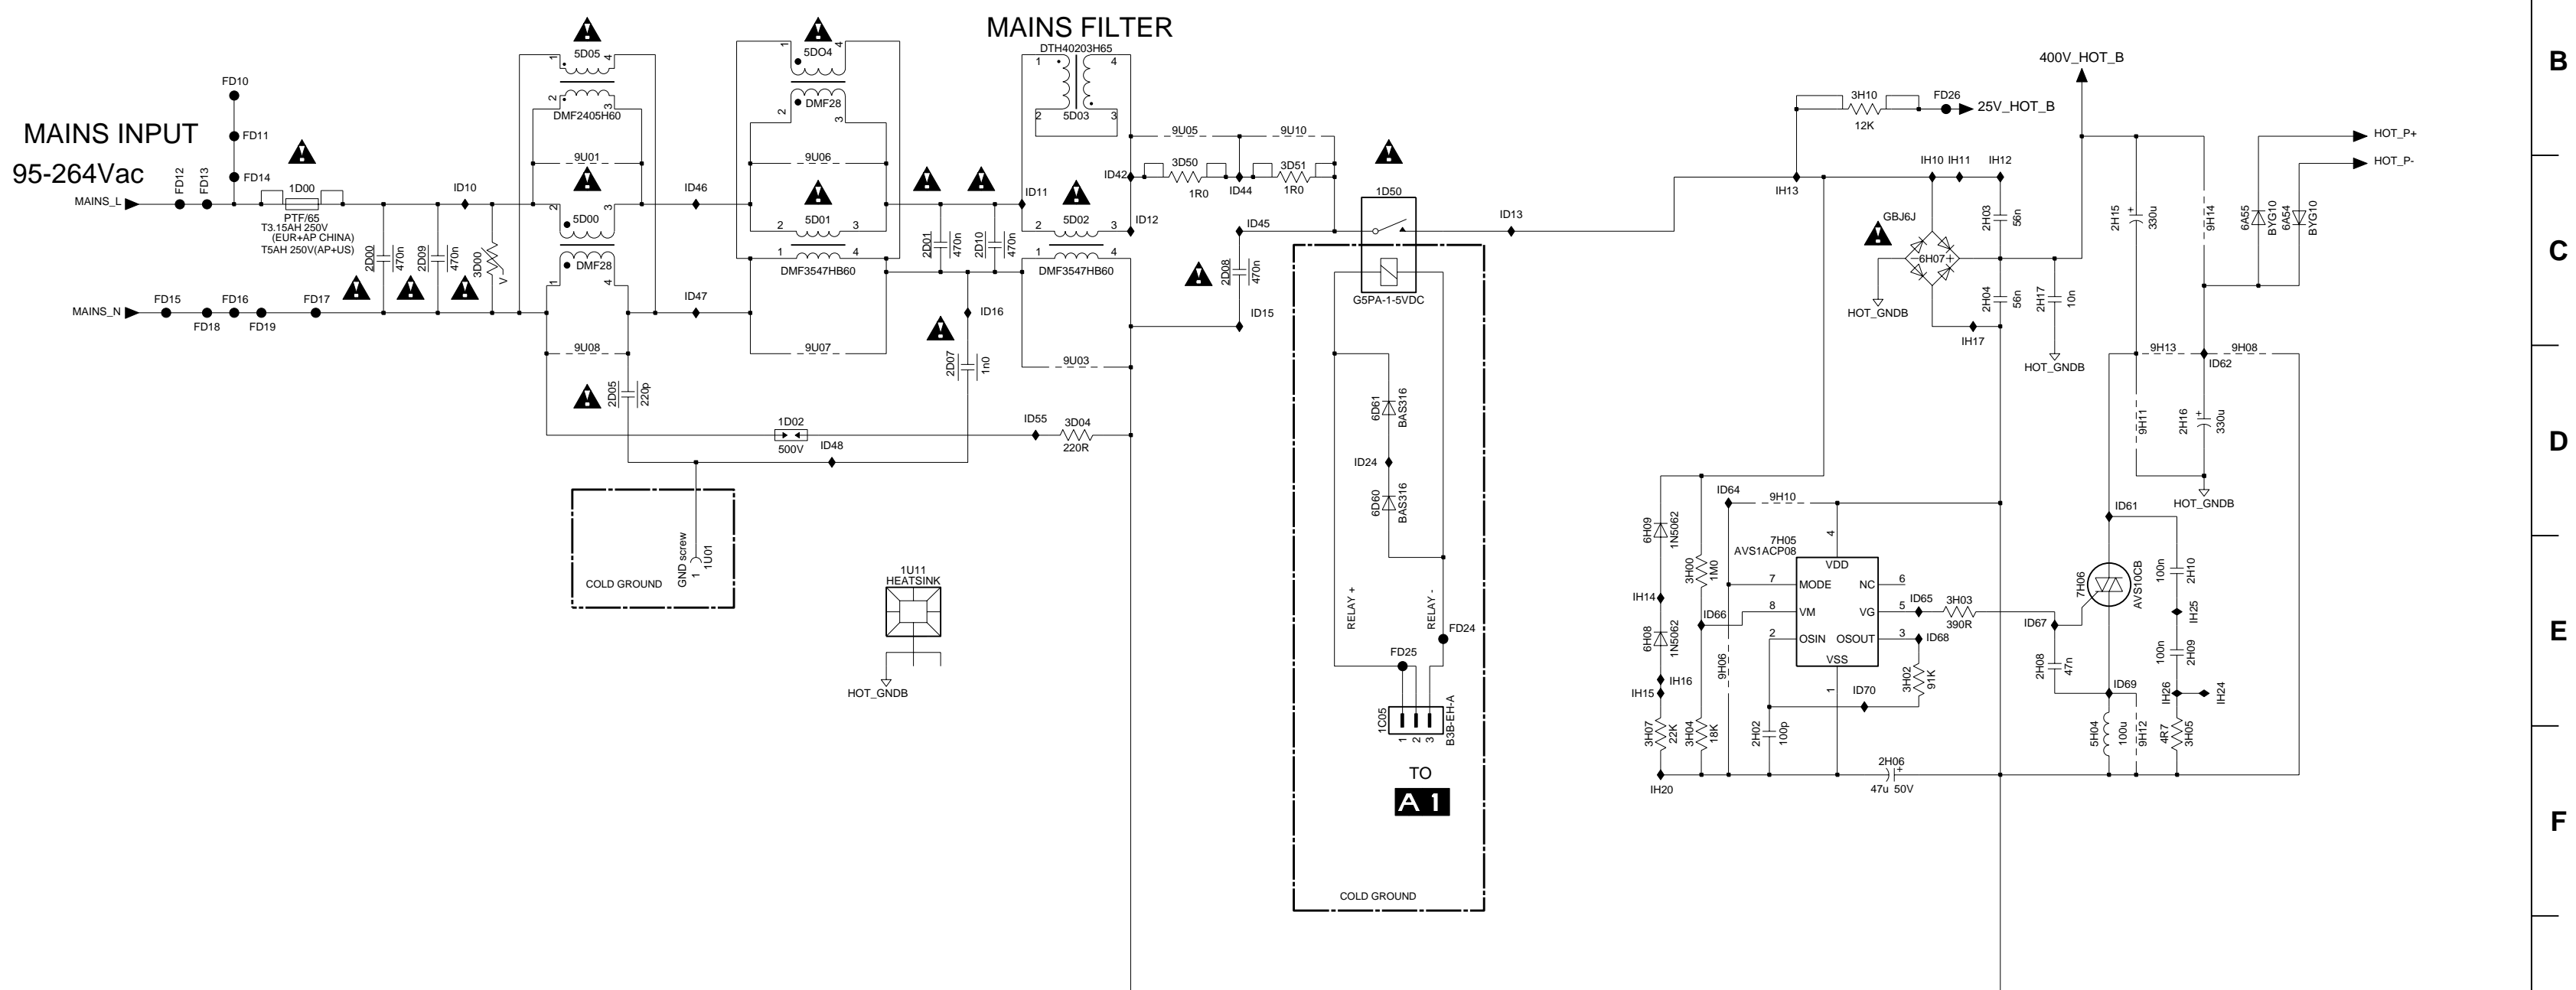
MAINS FILTER

MAINS INPUT
95-264Vac

MAINS_L
MAINS_N
FD10
FD11
FD14
FD12
FD13
FD15
FD16
FD17
FD18
FD19
1D00
PTF/65
T3.15AH 250V
(EUR+AP CHINA)
T5AH 250V(AP+US)
ID10
2D00
470n
2D09
470n
3D00
5D05
DMF2405H60
9U01
5D00
DMF28
9U08
ID46
ID47
5D04
DMF28
9U06
5D01
DMF3547HB60
9U07
2D01
470n
2D10
470n
ID16
2D07
1n0
DTH40203H65
5D03
ID11
5D02
DMF3547HB60
9U03
ID42
ID12
9U05
9U10
3D50
1R0
ID44
3D51
1R0
ID45
2D08
470n
ID15
2D05
220p
1D02
500V
ID48
ID55
3D04
220R
GND screw
1U01
COLD GROUND
1U11
HEATSINK
HOT_GNDB
1D50
G5PA-1-5VDC
6D61
BAS316
ID24
6D60
BAS316
RELAY +
RELAY -
FD24
FD25
1C05
B3B-EH-A
TO
A 1
COLD GROUND
ID13
400V_HOT_B
3H10
12K
FD26
25V_HOT_B
IH13
IH10
IH11
IH12
GBJ6J
6H07
HOT_GNDB
2H03
56n
2H04
56n
2H17
10n
IH17
HOT_GNDB
2H15
330u
9H14
6A55
BYG10
6A54
BYG10
HOT_P+
HOT_P-
9H13
9H08
ID62
9H11
2H16
330u
HOT_GNDB
ID64
9H10
7H05
AVS1ACP08
VDD
MODE
NC
VM
VG
OSIN
OSOUT
VSS
6H09
1N5062
3H00
1M0
IH14
ID66
6H08
1N5062
IH16
IH15
9H06
ID65
3H03
390R
ID68
3H02
91K
ID70
2H02
100p
3H07
22K
3H04
18K
IH20
2H06
47u 50V
ID61
7H06
AVS10CB
2H10
100n
IH25
ID67
2H08
47n
2H09
100n
ID69
IH26
IH24
5H04
100u
9H12
4R7
3H05
B
C
D
E
F